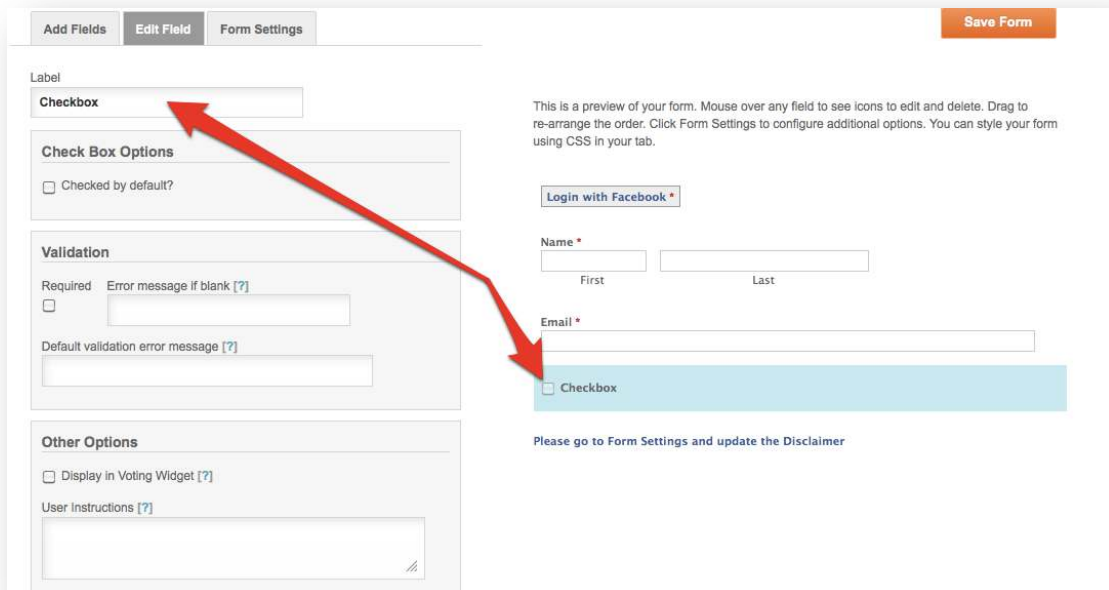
Add Fields
Edit Field
Form Settings

Save Form

Label
Checkbox

Check Box Options
Checked by default?

Validation
Required
Error message if blank [?]

Default validation error message [?]

Other Options
Display in Voting Widget [?]
User Instructions [?]

This is a preview of your form. Mouse over any field to see icons to edit and delete. Drag to re-arrange the order. Click Form Settings to configure additional options. You can style your form using CSS in your tab.

Login with Facebook *

Name *
First
Last

Email *

Checkbox

Please go to Form Settings and update the Disclaimer